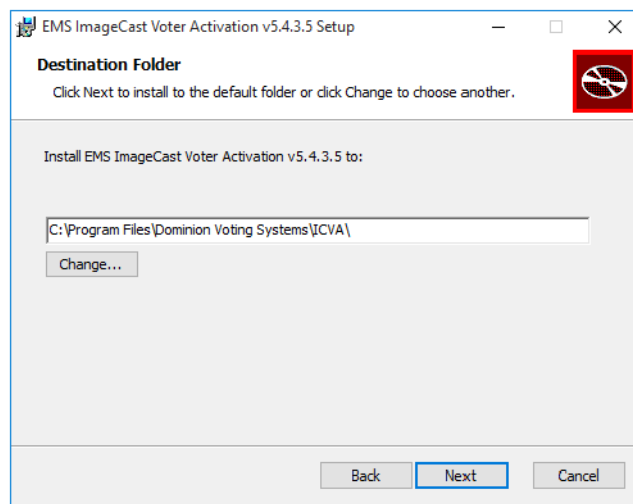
EMS ImageCast Voter Activation v5.4.3.5 Setup

Destination Folder

Click Next to install to the default folder or click Change to choose another.

Install EMS ImageCast Voter Activation v5.4.3.5 to:

C:\Program Files\Dominion Voting Systems\ICVA\

Change...

Back Next Cancel